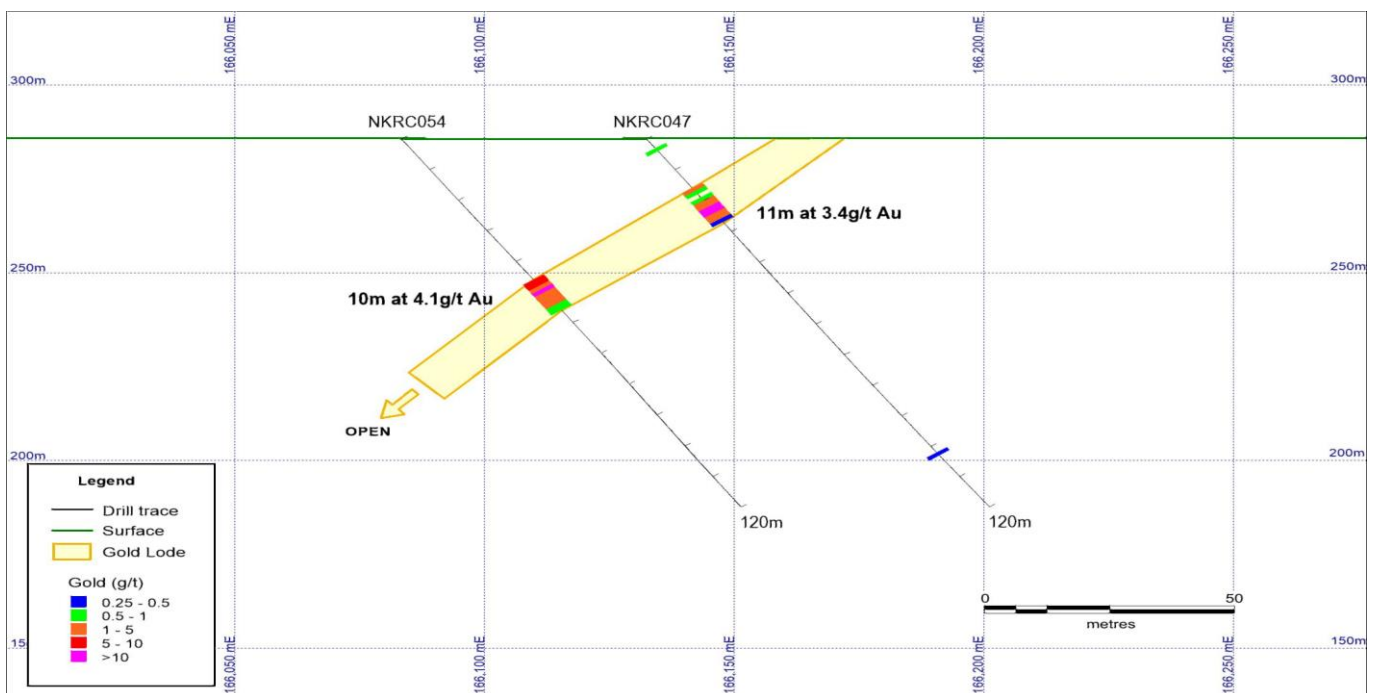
166,050 mE
166,100 mE
166,150 mE
166,200 mE
166,250 mE

300m
300m

NKRC054
NKRC047

11m at 3.4g/t Au

250m
250m

10m at 4.1g/t Au

OPEN

200m
200m

120m
120m

Legend
Drill trace
Surface
Gold Lode

Gold (g/t)
0.25 - 0.5
0.5 - 1
1 - 5
5 - 10
>10

0
50
metres

15
150m

166,050 mE
166,100 mE
166,150 mE
166,200 mE
166,250 mE